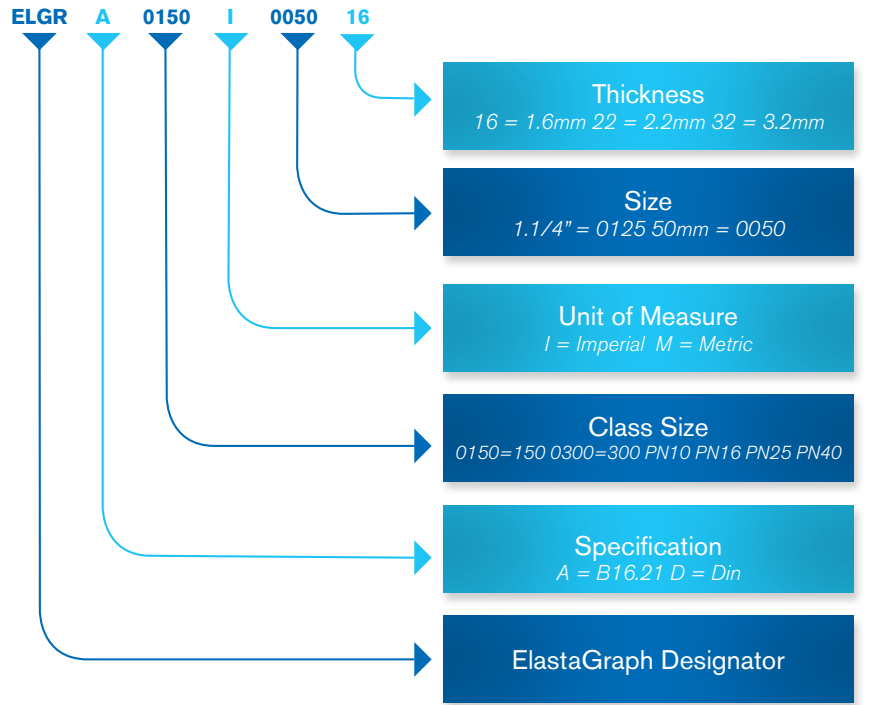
ELGR A 0150 I 0050 16

Thickness
16 = 1.6mm 22 = 2.2mm 32 = 3.2mm

Size
1.1/4" = 0125 50mm = 0050

Unit of Measure
I = Imperial M = Metric

Class Size
0150=150 0300=300 PN10 PN16 PN25 PN40

Specification
A = B16.21 D = Din

ElastaGraph Designator